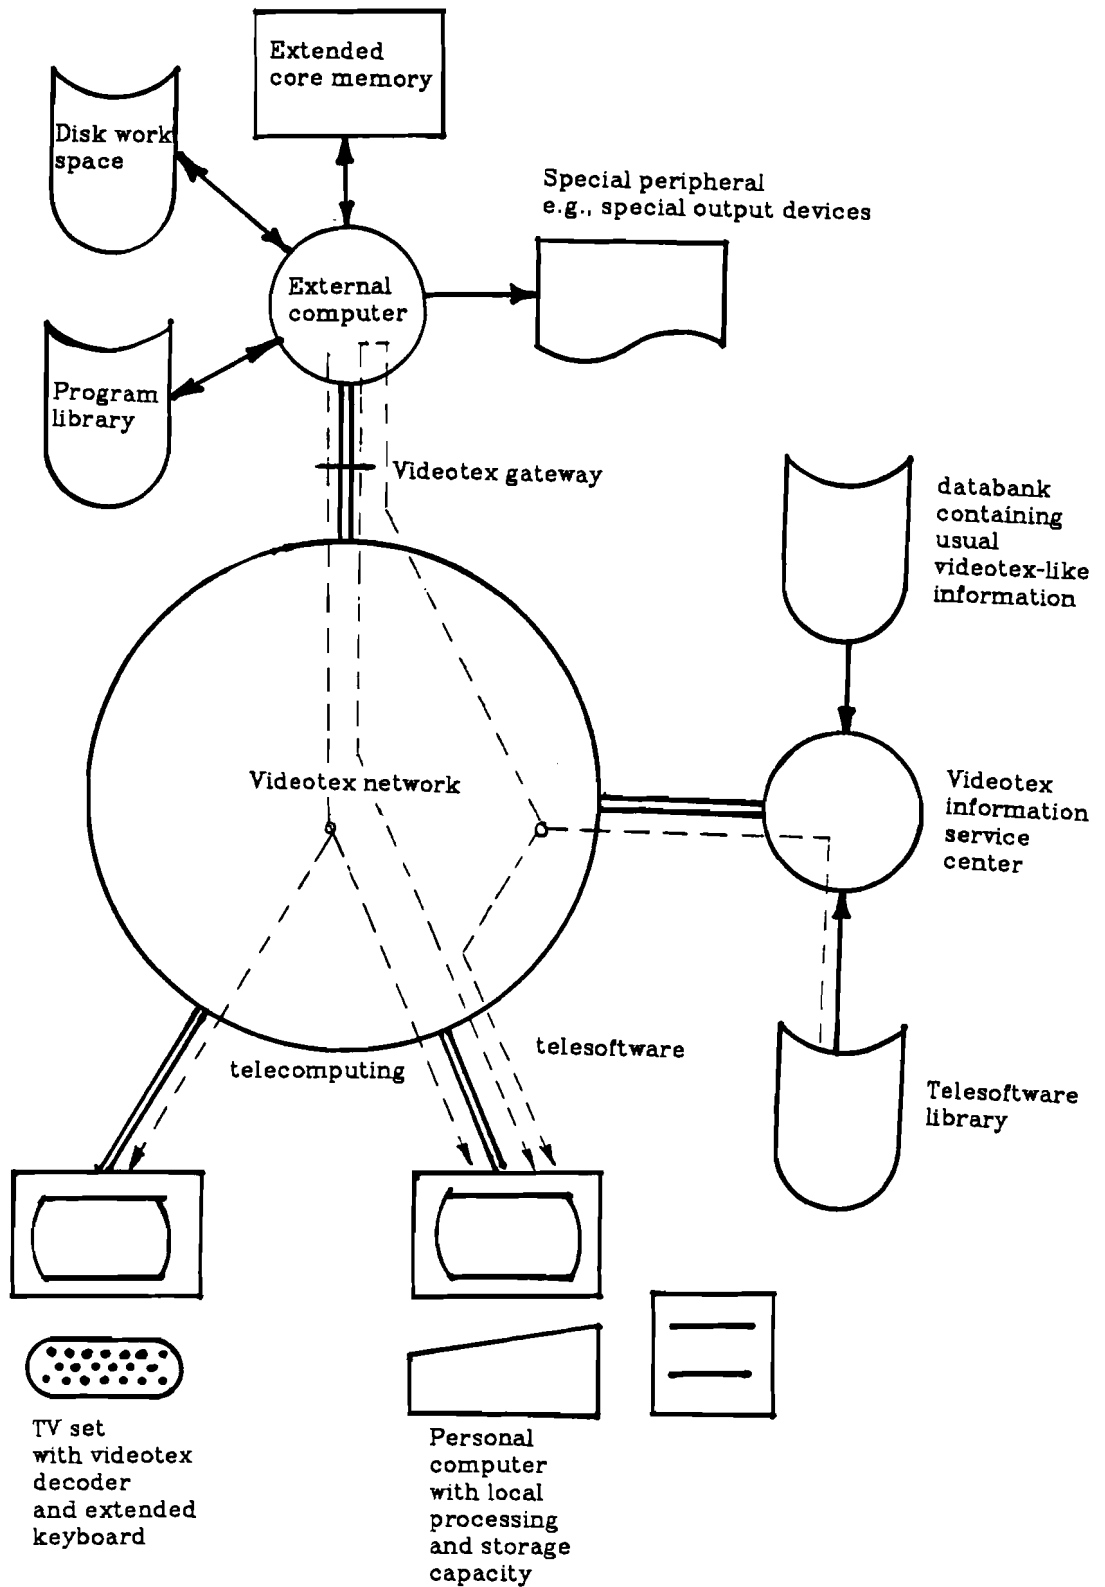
Extended core memory

Disk work space

Special peripheral e.g., special output devices

External computer

Program library

Videotex gateway

databank containing usual videotex-like information

Videotex network

Videotex information service center

telesoftware

telecomputing

Telesoftware library

TV set with videotex decoder and extended keyboard

Personal computer with local processing and storage capacity